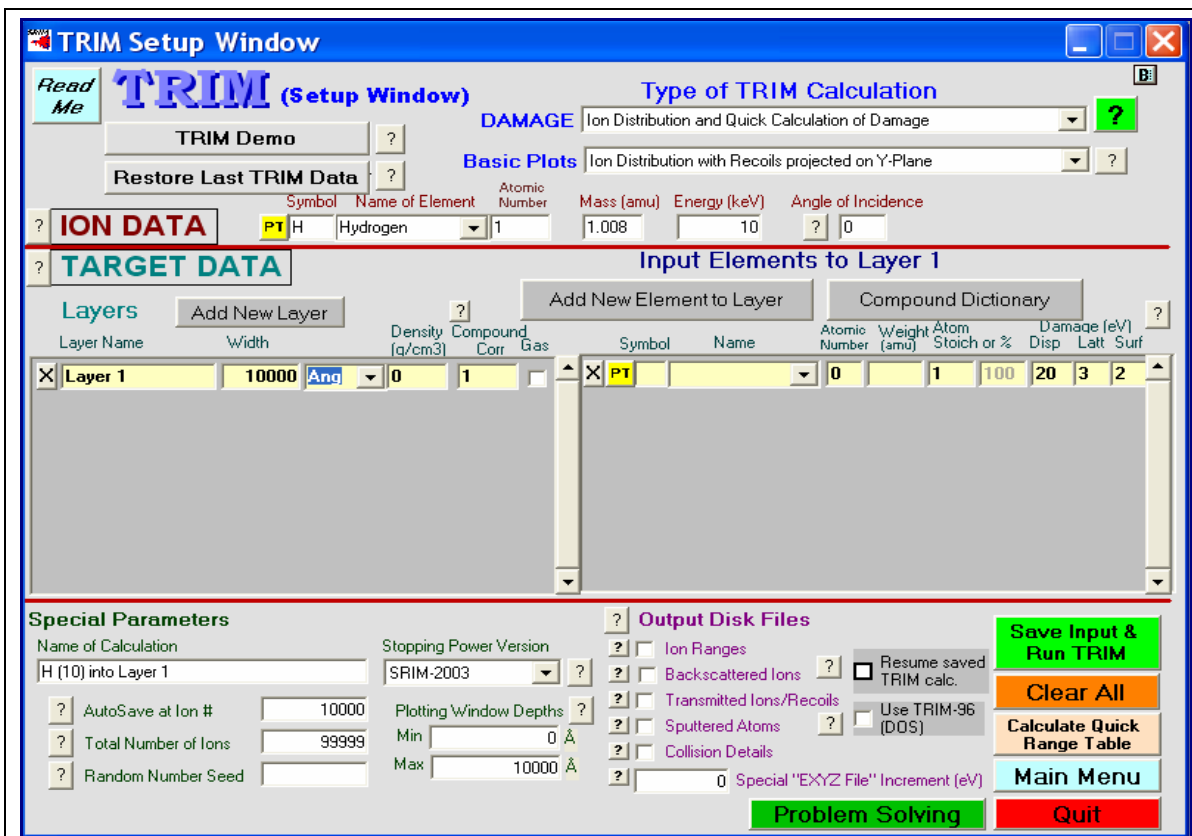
TRIM Setup Window

Read Me

TRIM (Setup Window)

Type of TRIM Calculation

B

TRIM Demo ?

DAMAGE Ion Distribution and Quick Calculation of Damage ?

Restore Last TRIM Data ?

Basic Plots Ion Distribution with Recoils projected on Y-Plane ?

? ION DATA

Symbol Name of Element Atomic Number Mass (amu) Energy (keV) Angle of Incidence

PT H Hydrogen 1 1.008 10 ? 0

? TARGET DATA

Input Elements to Layer 1

Layers Add New Layer ?

Add New Element to Layer Compound Dictionary ?

Layer Name Width Density (g/cm3) Compound Corr Gas

Symbol Name Atomic Number Weight (amu) Atom Stoich or % Damage (eV) Disp Latt Surf

X Layer 1 10000 Ang 0 1

X PT 0 1 100 20 3 2

Special Parameters

Name of Calculation

H (10) into Layer 1

Stopping Power Version

SRIM-2003 ?

? AutoSave at Ion # 10000

? Total Number of Ions 99999

? Random Number Seed

Plotting Window Depths ?

Min 0 Å

Max 10000 Å

? Output Disk Files

? Ion Ranges

? Backscattered Ions ?

? Transmitted Ions/Recoils

? Sputtered Atoms ?

? Collision Details

? 0 Special "EXYZ File" Increment (eV)

Resume saved TRIM calc.

Use TRIM-96 (DOS)

Save Input & Run TRIM

Clear All

Calculate Quick Range Table

Main Menu

Problem Solving

Quit